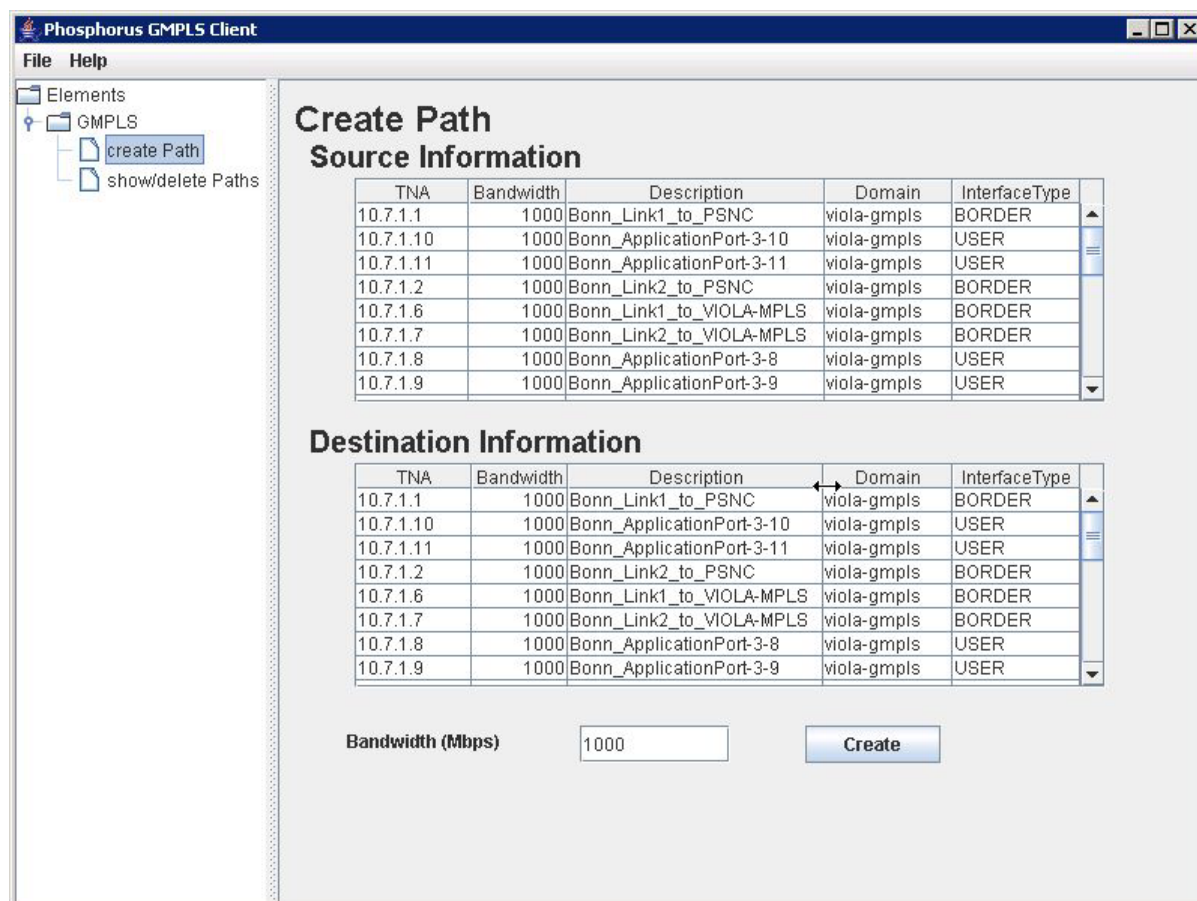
Phosphorus GMPLS Client

File Help

Elements
GMPLS
create Path
show/delete Paths

Create Path

Source Information

| TNA | Bandwidth | Description | Domain | InterfaceType |
|---|---|---|---|---|
| 10.7.1.1 | 1000 | Bonn_Link1_to_PSNC | viola-gmpls | BORDER |
| 10.7.1.10 | 1000 | Bonn_ApplicationPort-3-10 | viola-gmpls | USER |
| 10.7.1.11 | 1000 | Bonn_ApplicationPort-3-11 | viola-gmpls | USER |
| 10.7.1.2 | 1000 | Bonn_Link2_to_PSNC | viola-gmpls | BORDER |
| 10.7.1.6 | 1000 | Bonn_Link1_to_VIOLA-MPLS | viola-gmpls | BORDER |
| 10.7.1.7 | 1000 | Bonn_Link2_to_VIOLA-MPLS | viola-gmpls | BORDER |
| 10.7.1.8 | 1000 | Bonn_ApplicationPort-3-8 | viola-gmpls | USER |
| 10.7.1.9 | 1000 | Bonn_ApplicationPort-3-9 | viola-gmpls | USER |

Destination Information

| TNA | Bandwidth | Description | Domain | InterfaceType |
|---|---|---|---|---|
| 10.7.1.1 | 1000 | Bonn_Link1_to_PSNC | viola-gmpls | BORDER |
| 10.7.1.10 | 1000 | Bonn_ApplicationPort-3-10 | viola-gmpls | USER |
| 10.7.1.11 | 1000 | Bonn_ApplicationPort-3-11 | viola-gmpls | USER |
| 10.7.1.2 | 1000 | Bonn_Link2_to_PSNC | viola-gmpls | BORDER |
| 10.7.1.6 | 1000 | Bonn_Link1_to_VIOLA-MPLS | viola-gmpls | BORDER |
| 10.7.1.7 | 1000 | Bonn_Link2_to_VIOLA-MPLS | viola-gmpls | BORDER |
| 10.7.1.8 | 1000 | Bonn_ApplicationPort-3-8 | viola-gmpls | USER |
| 10.7.1.9 | 1000 | Bonn_ApplicationPort-3-9 | viola-gmpls | USER |

Bandwidth (Mbps) 1000 Create